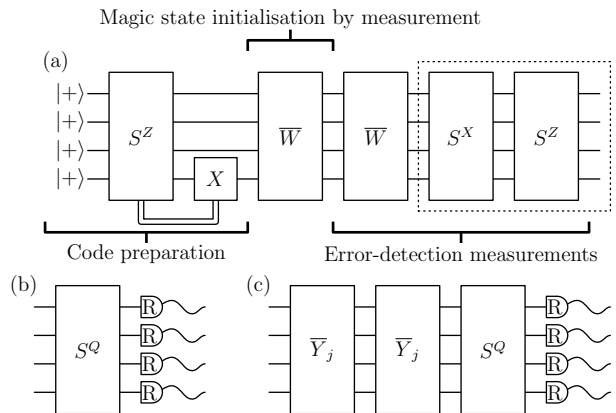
Magic state initialisation by measurement

(a)

$|+\rangle$
$|+\rangle$
$|+\rangle$
$|+\rangle$

$S^Z$

$X$

$\overline{W}$

$\overline{W}$

$S^X$

$S^Z$

Code preparation

Error-detection measurements

(b)

$S^Q$

R
R
R
R

(c)

$\overline{Y}_j$

$\overline{Y}_j$

$S^Q$

R
R
R
R